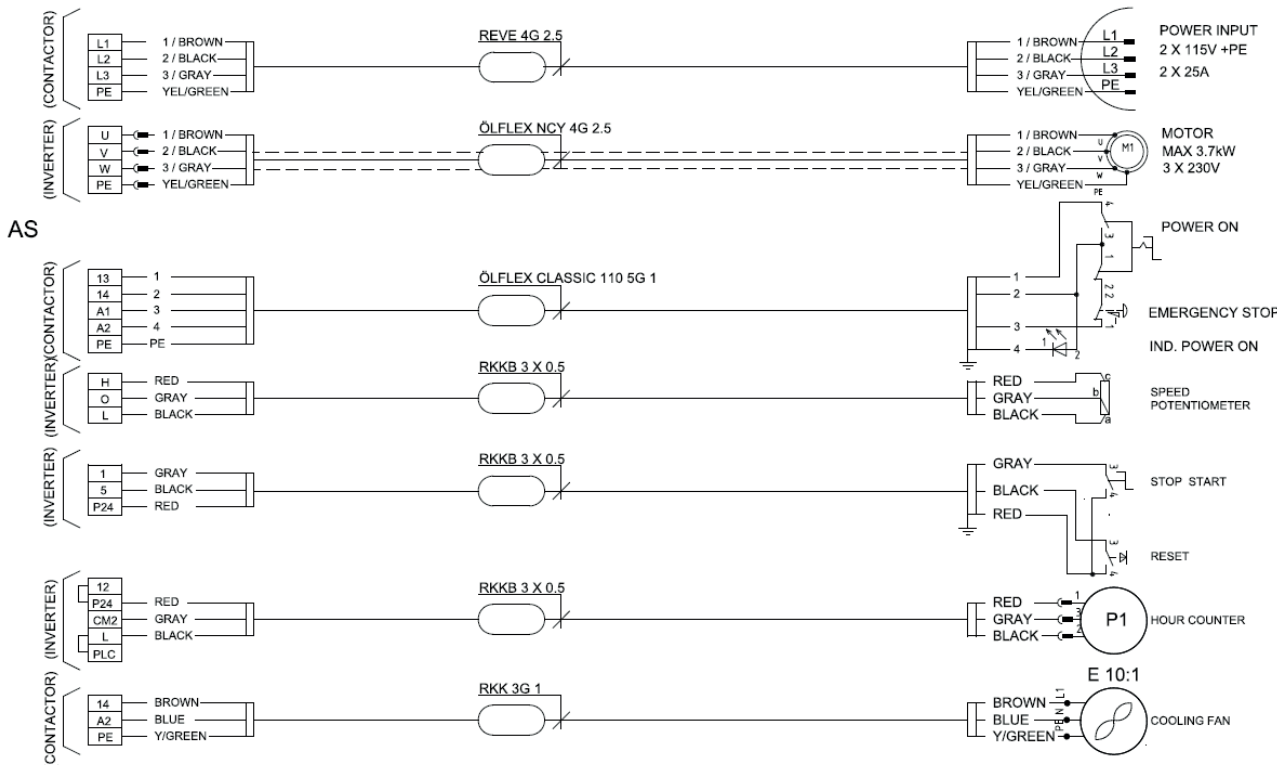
(CONTACTOR)
L1
L2
L3
PE
1 / BROWN
2 / BLACK
3 / GRAY
YEL/GREEN
REVE 4G 2.5
1 / BROWN
2 / BLACK
3 / GRAY
YEL/GREEN
L1
L2
L3
PE
POWER INPUT
2 X 115V +PE
2 X 25A

(INVERTER)
U
V
W
PE
1 / BROWN
2 / BLACK
3 / GRAY
YEL/GREEN
ÖLFLEX NCY 4G 2.5
1 / BROWN
2 / BLACK
3 / GRAY
YEL/GREEN
U
V
W
PE
M1
MOTOR
MAX 3.7kW
3 X 230V

AS

(INVERTER)(CONTACTOR)
13
14
A1
A2
PE
1
2
3
4
PE
ÖLFLEX CLASSIC 110 5G 1
1
2
3
4
POWER ON
EMERGENCY STOP
IND. POWER ON

(INVERTER)
H
O
L
RED
GRAY
BLACK
RKKB 3 X 0.5
RED
GRAY
BLACK
c
b
a
SPEED
POTENTIOMETER

(INVERTER)
1
5
P24
GRAY
BLACK
RED
RKKB 3 X 0.5
GRAY
BLACK
RED
STOP START
RESET

(INVERTER)
12
P24
CM2
L
PLC
RED
GRAY
BLACK
RKKB 3 X 0.5
RED
GRAY
BLACK
P1
HOUR COUNTER

(CONTACTOR)
14
A2
PE
BROWN
BLUE
Y/GREEN
RKK 3G 1
BROWN
BLUE
Y/GREEN
L1
N
PE
E 10:1
COOLING FAN